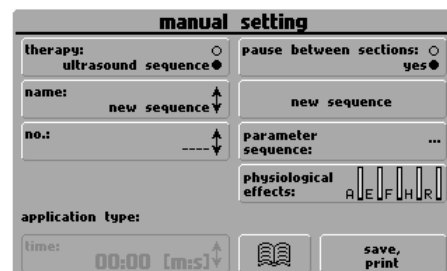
manual setting

therapy:
ultrasound sequence

pause between sections:
yes

name:
new sequence

new sequence

no.:
----

parameter sequence:
...

physiological effects:
A E F H R

application type:

time:
00:00 [m:s]

save, print